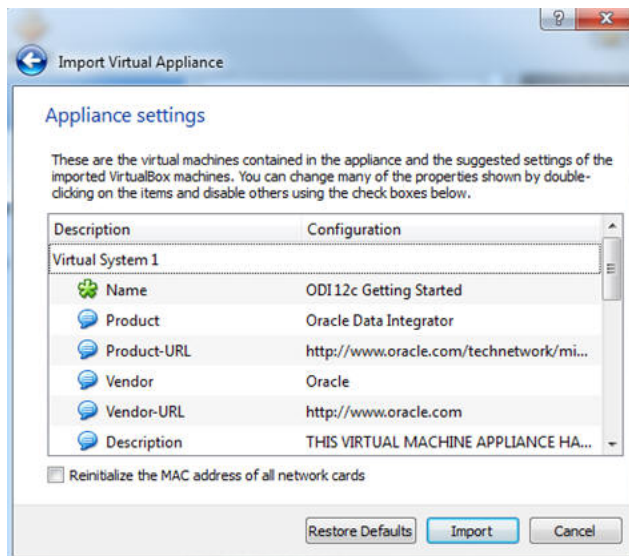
?

Import Virtual Appliance

Appliance settings

These are the virtual machines contained in the appliance and the suggested settings of the imported VirtualBox machines. You can change many of the properties shown by double-clicking on the items and disable others using the check boxes below.

| Description | Configuration |
|---|---|
| Virtual System 1 | |
| Name | ODI 12c Getting Started |
| Product | Oracle Data Integrator |
| Product-URL | http://www.oracle.com/technetwork/mi... |
| Vendor | Oracle |
| Vendor-URL | http://www.oracle.com |
| Description | THIS VIRTUAL MACHINE APPLIANCE HA... |

Reinitialize the MAC address of all network cards

Restore Defaults Import Cancel